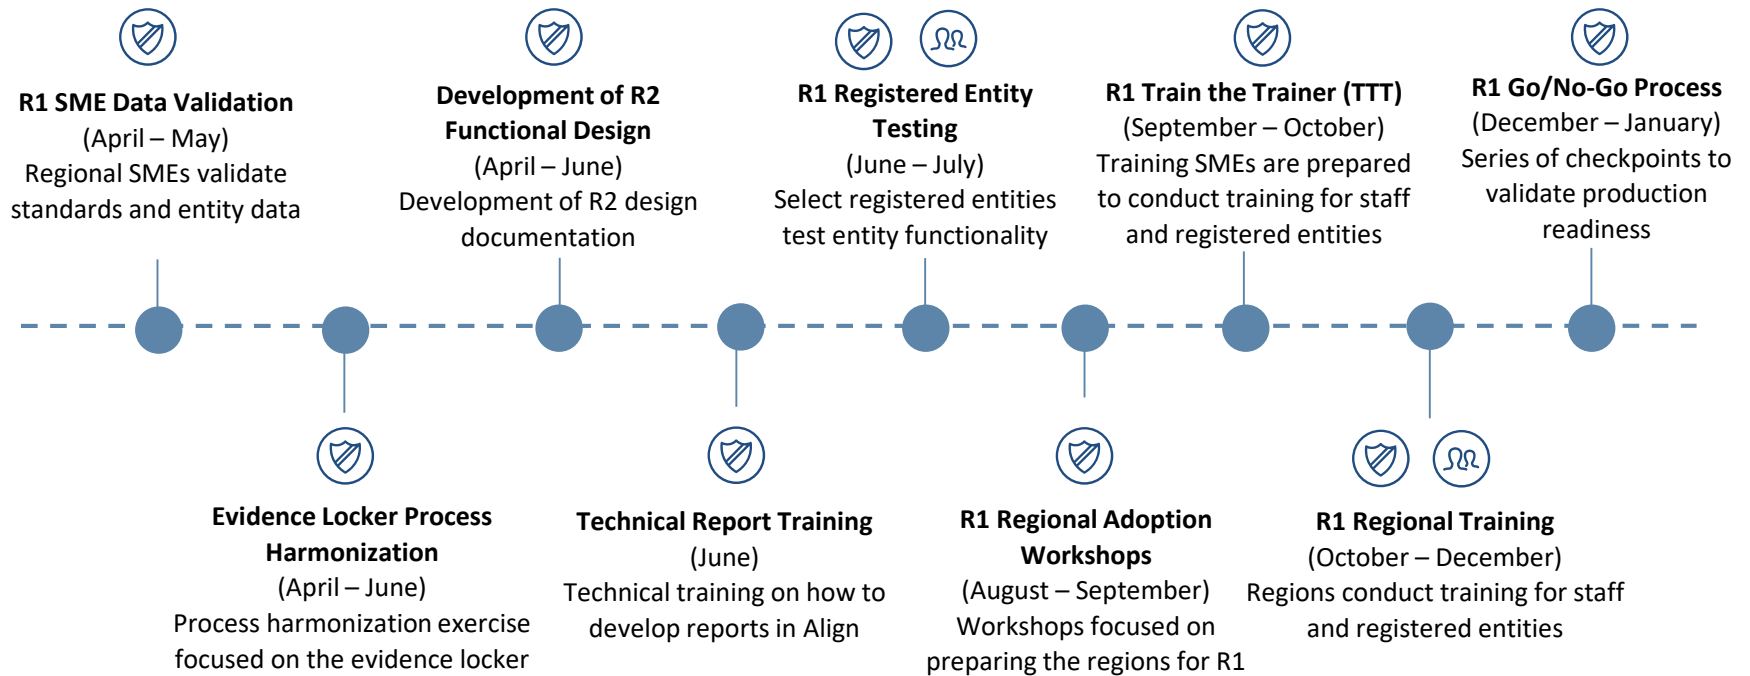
R1 SME Data Validation
(April – May)
Regional SMEs validate standards and entity data

Development of R2 Functional Design
(April – June)
Development of R2 design documentation

R1 Registered Entity Testing
(June – July)
Select registered entities test entity functionality

R1 Train the Trainer (TTT)
(September – October)
Training SMEs are prepared to conduct training for staff and registered entities

R1 Go/No-Go Process
(December – January)
Series of checkpoints to validate production readiness

Evidence Locker Process Harmonization
(April – June)
Process harmonization exercise focused on the evidence locker

Technical Report Training
(June)
Technical training on how to develop reports in Align

R1 Regional Adoption Workshops
(August – September)
Workshops focused on preparing the regions for R1

R1 Regional Training
(October – December)
Regions conduct training for staff and registered entities